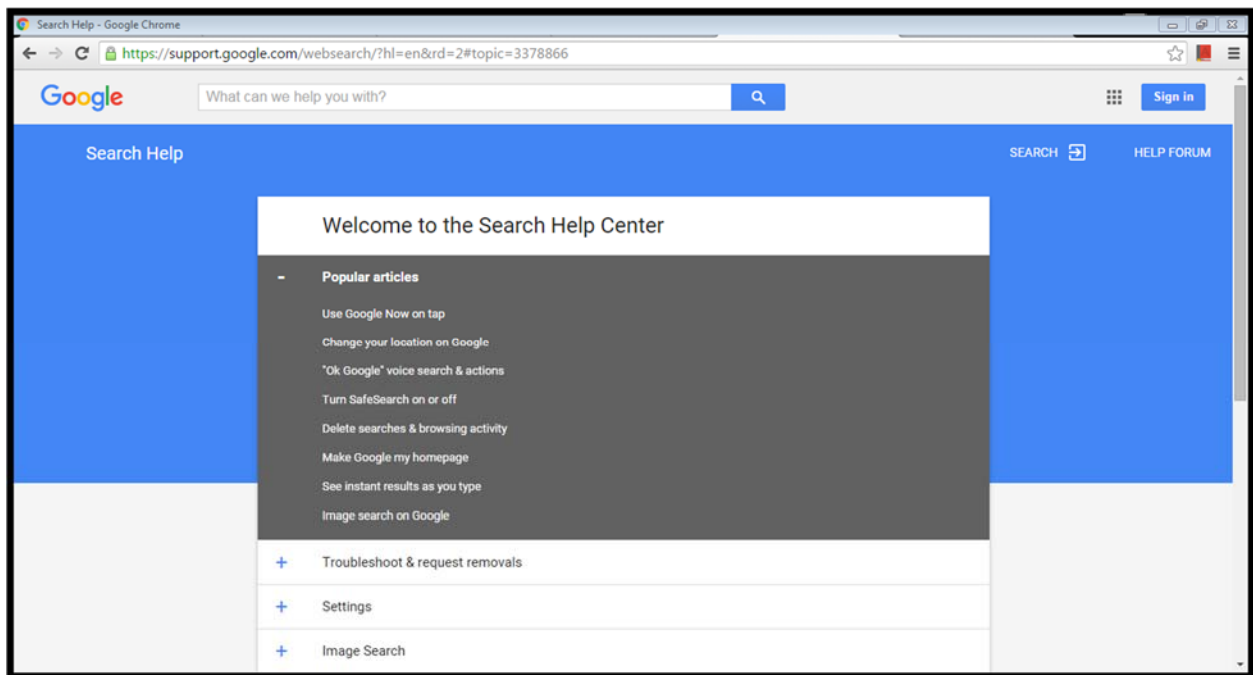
Search Help - Google Chrome

https://support.google.com/websearch/?hl=en&rd=2#topic=3378866

Google

What can we help you with?

Sign in

Search Help

SEARCH

HELP FORUM

Welcome to the Search Help Center

- Popular articles

Use Google Now on tap

Change your location on Google

"Ok Google" voice search & actions

Turn SafeSearch on or off

Delete searches & browsing activity

Make Google my homepage

See instant results as you type

Image search on Google

+ Troubleshoot & request removals

+ Settings

+ Image Search